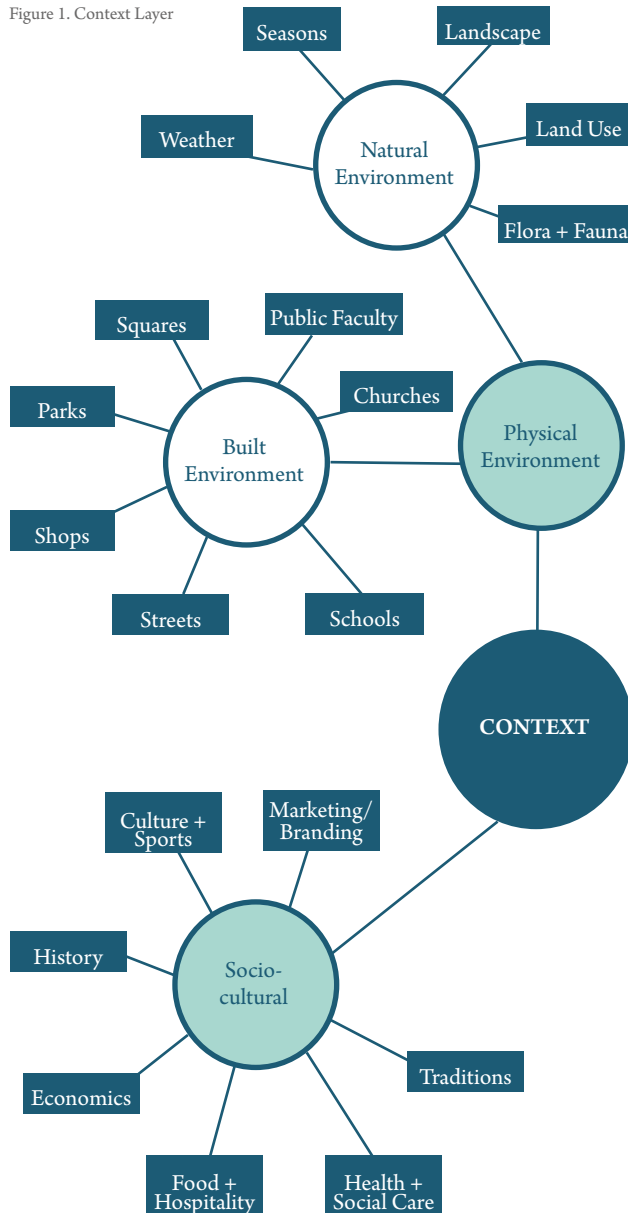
Figure 1. Context Layer

Seasons

Landscape

Weather

Natural Environment

Land Use

Flora + Fauna

Squares

Public Faculty

Parks

Churches

Built Environment

Physical Environment

Shops

Streets

Schools

CONTEXT

Culture + Sports

Marketing/ Branding

History

Socio-cultural

Traditions

Economics

Food + Hospitality

Health + Social Care